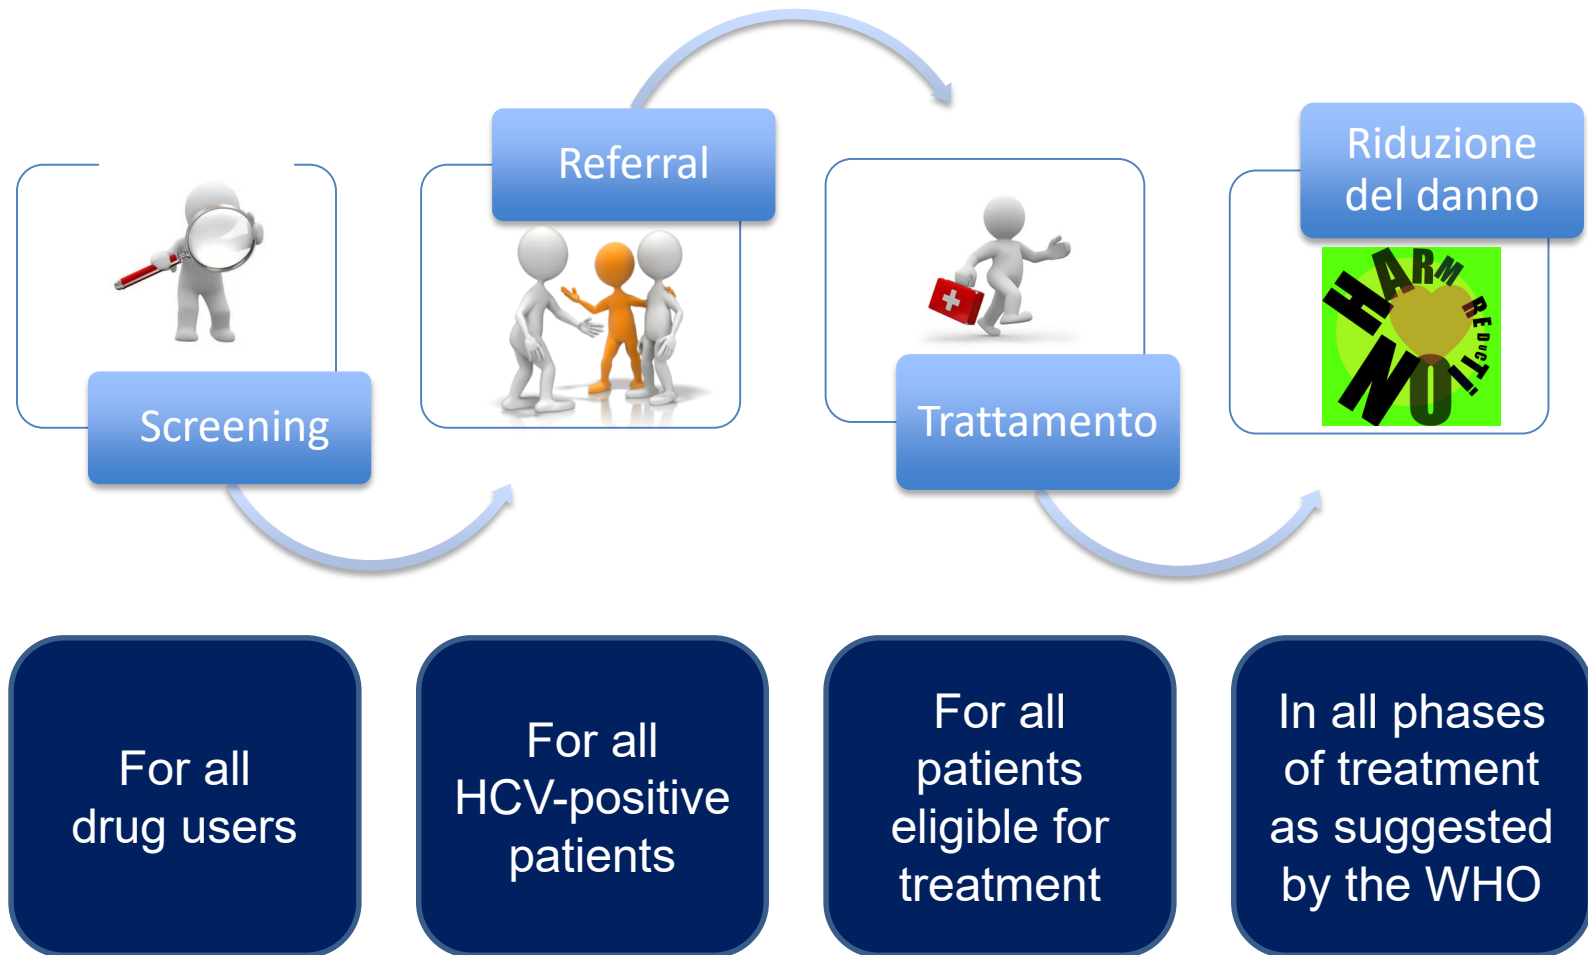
Screening

Referral

Trattamento

Riduzione del danno

HARM REDUCTION

For all drug users

For all HCV-positive patients

For all patients eligible for treatment

In all phases of treatment as suggested by the WHO